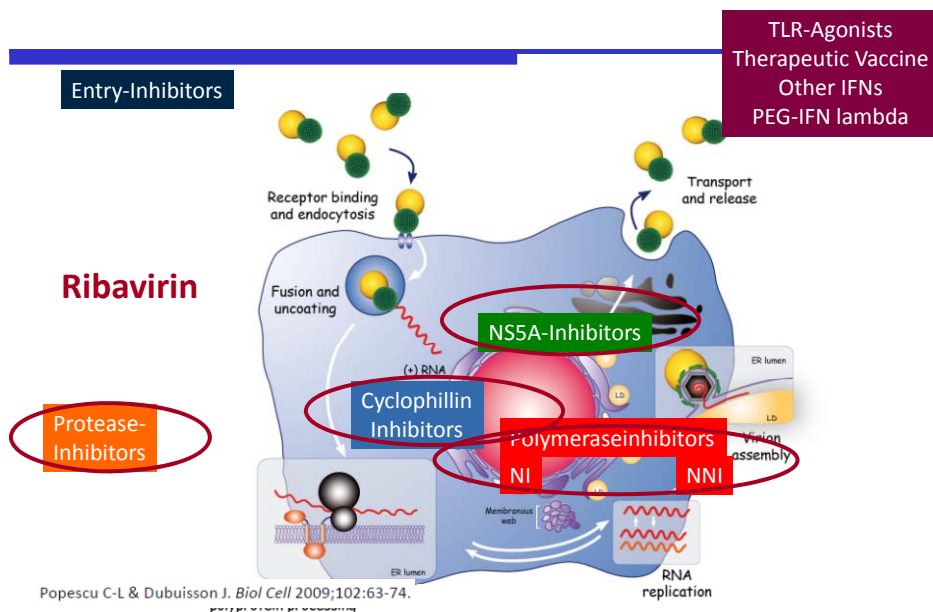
TLR-Agonists
Therapeutic Vaccine
Other IFNs
PEG-IFN lambda

Entry-Inhibitors

Receptor binding and endocytosis

Transport and release

Ribavirin

Fusion and uncoating

NS5A-Inhibitors

(+) RNA

ER lumen

LD

Cyclophillin Inhibitors

Protease-Inhibitors

Polymeraseinhibitors

Virion assembly

NI

NNI

LD

Membranous web

ER lumen

RNA replication

Popescu C-L & Dubuisson J. Biol Cell 2009;102:63-74.

polyprotein processing